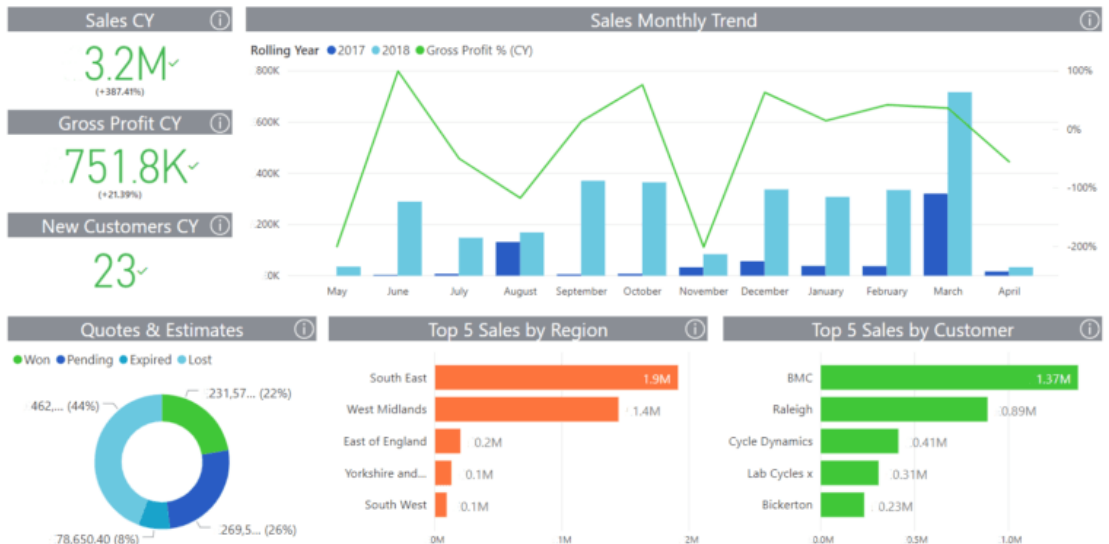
Sales CY ⓘ

3.2M✓
(+387.41%)

Gross Profit CY ⓘ

751.8K✓
(+21.39%)

New Customers CY ⓘ

23✓

Sales Monthly Trend ⓘ

Rolling Year ● 2017 ● 2018 ● Gross Profit % (CY)

800K
600K
400K
200K
0K

100%
0%
-100%
-200%

May June July August September October November December January February March April

Quotes & Estimates ⓘ

● Won ● Pending ● Expired ● Lost

462,... (44%)
231,57... (22%)
269,5... (26%)
78,650.40 (8%)

Top 5 Sales by Region ⓘ

South East 1.9M
West Midlands 1.4M
East of England 0.2M
Yorkshire and... 0.1M
South West 0.1M

0M 1M 2M

Top 5 Sales by Customer ⓘ

BMC 1.37M
Raleigh 0.89M
Cycle Dynamics 0.41M
Lab Cycles x 0.31M
Bickerton 0.23M

0.0M 0.5M 1.0M